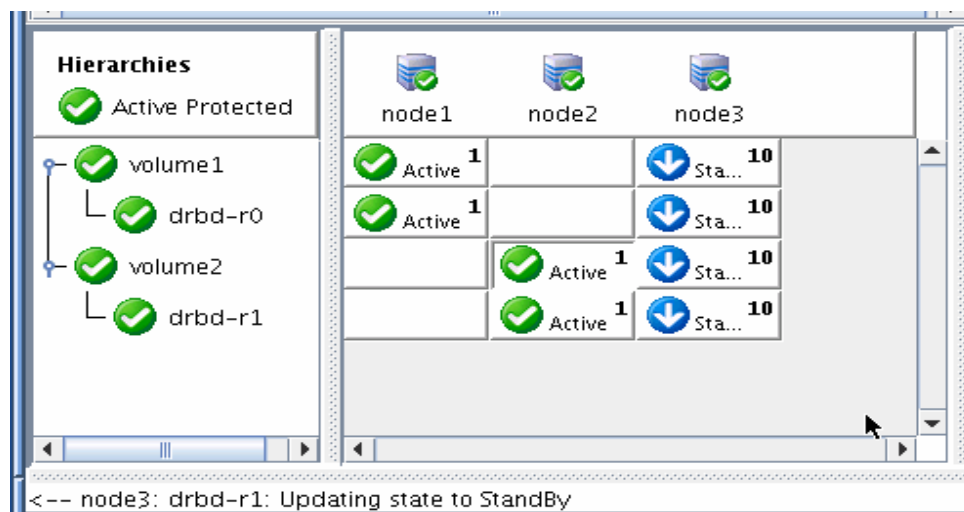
Hierarchies

Active Protected

volume1

drbd-r0

volume2

drbd-r1

node1 node2 node3

| node1 | node2 | node3 |
|---|---|---|
| Active 1 | | Sta... 10 |
| Active 1 | | Sta... 10 |
| | Active 1 | Sta... 10 |
| | Active 1 | Sta... 10 |

<-- node3: drbd-r1: Updating state to StandBy